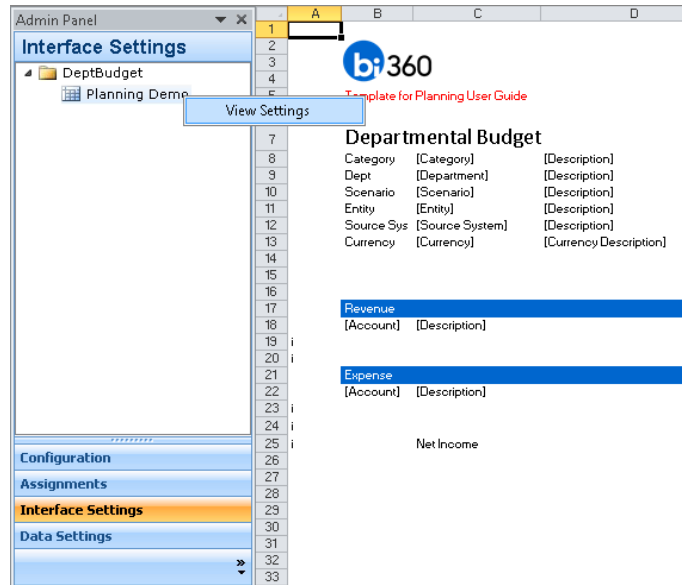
Admin Panel

Interface Settings

DeptBudget

Planning Demo

View Settings

Configuration

Assignments

Interface Settings

Data Settings

| | A | B | C | D |
|---|---|---|---|---|
| 1 | | | | |
| 2 | | bi360 | | |
| 3 | | | | |
| 4 | | | | |
| 5 | | Template for Planning User Guide | | |
| 7 | | Departmental Budget | | |
| 8 | | Category | [Category] | [Description] |
| 9 | | Dept | [Department] | [Description] |
| 10 | | Scenario | [Scenario] | [Description] |
| 11 | | Entity | [Entity] | [Description] |
| 12 | | Source Sys | [Source System] | [Description] |
| 13 | | Currency | [Currency] | [Currency Description] |
| 14 | | | | |
| 15 | | | | |
| 16 | | | | |
| 17 | | Revenue | | |
| 18 | | [Account] | [Description] | |
| 19 | i | | | |
| 20 | i | | | |
| 21 | | Expense | | |
| 22 | | [Account] | [Description] | |
| 23 | i | | | |
| 24 | i | | | |
| 25 | i | | Net Income | |
| 26 | | | | |
| 27 | | | | |
| 28 | | | | |
| 29 | | | | |
| 30 | | | | |
| 31 | | | | |
| 32 | | | | |
| 33 | | | | |